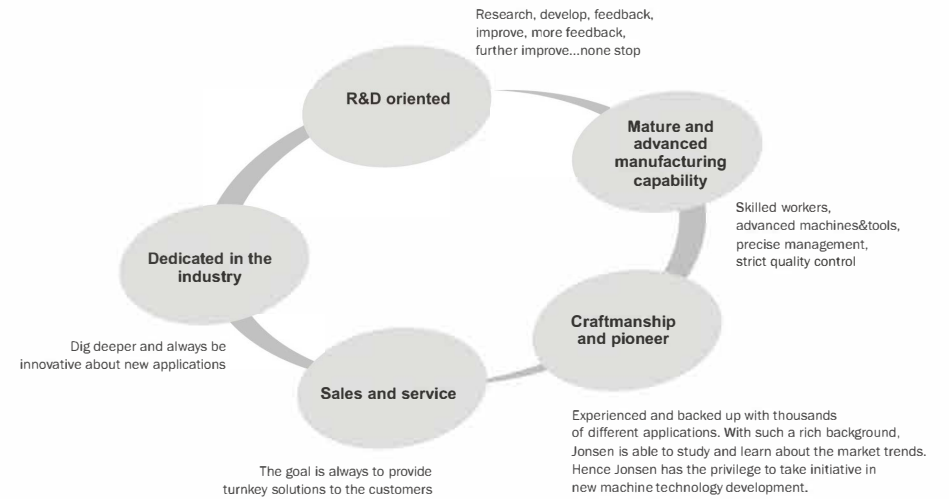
Research, develop, feedback, improve, more feedback, further improve...none stop

R&D oriented

Mature and advanced manufacturing capability

Skilled workers, advanced machines&tools, precise management, strict quality control

Dedicated in the industry

Dig deeper and always be innovative about new applications

Craftmanship and pioneer

Sales and service

Experienced and backed up with thousands of different applications. With such a rich background, Jonsen is able to study and learn about the market trends. Hence Jonsen has the privilege to take initiative in new machine technology development.

The goal is always to provide turnkey solutions to the customers